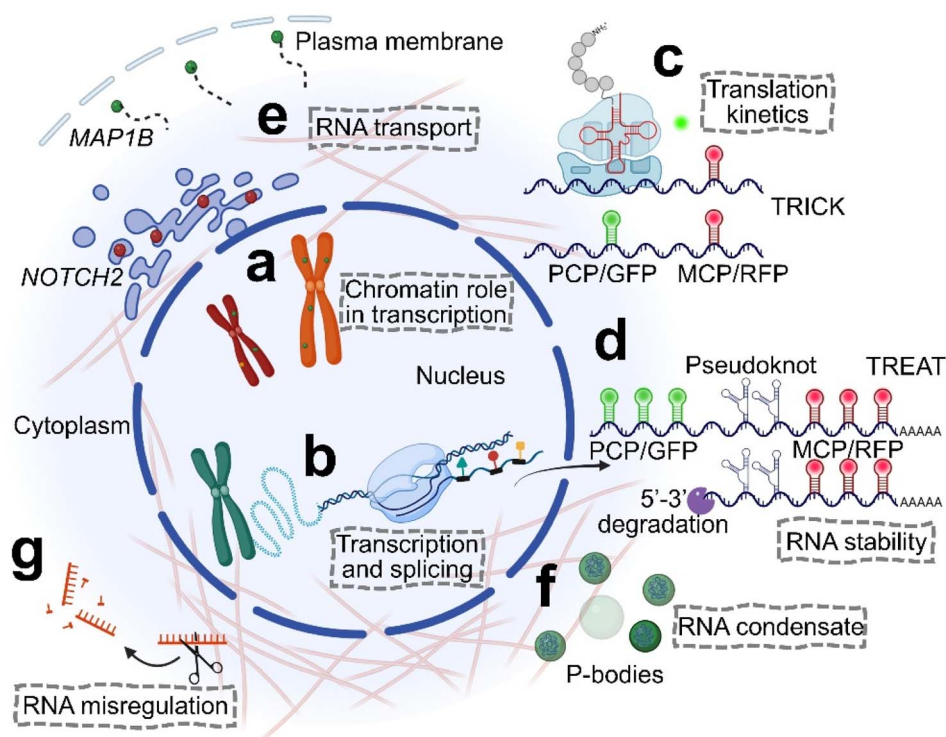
Plasma membrane

c

Translation kinetics

MAP1B

e

RNA transport

TRICK

PCP/GFP MCP/RFP

NOTCH2

a

Chromatin role in transcription

d

Pseudoknot

TREAT

Nucleus

Cytoplasm

PCP/GFP

MCP/RFP

AAAAA

AAAAA

b

5'-3' degradation

RNA stability

Transcription and splicing

g

f

RNA condensate

P-bodies

RNA misregulation